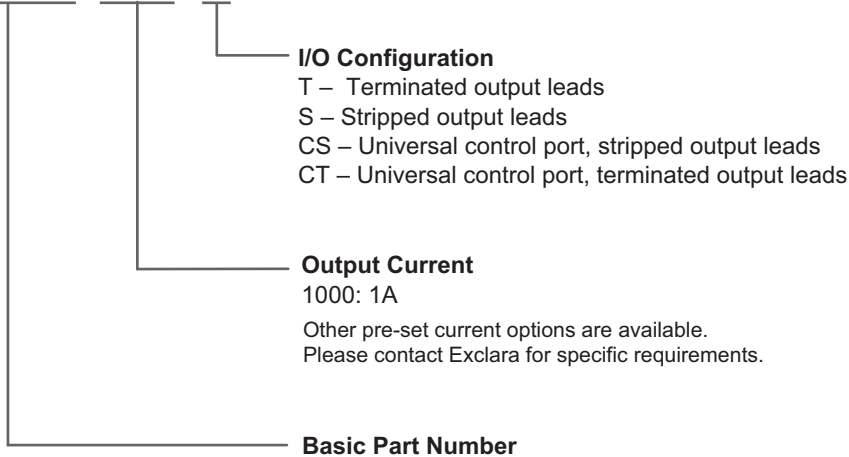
I/O Configuration
T – Terminated output leads
S – Stripped output leads
CS – Universal control port, stripped output leads
CT – Universal control port, terminated output leads

Output Current
1000: 1A

Other pre-set current options are available.
Please contact Exclara for specific requirements.

Basic Part Number